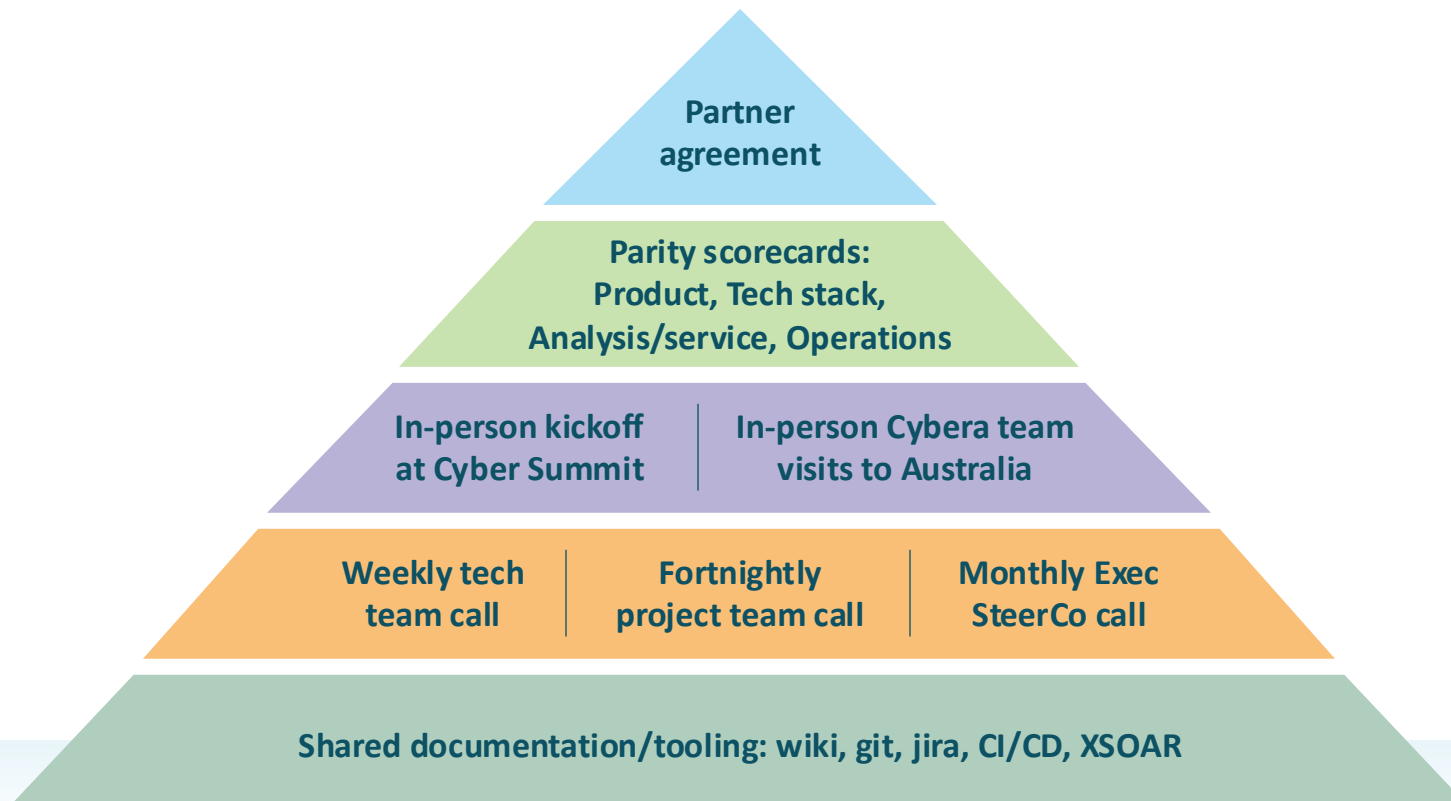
Partner agreement

Parity scorecards:
Product, Tech stack,
Analysis/service, Operations

In-person kickoff at Cyber Summit

In-person Cybera team visits to Australia

Weekly tech team call

Fortnightly project team call

Monthly Exec SteerCo call

Shared documentation/tooling: wiki, git, jira, CI/CD, XSOAR